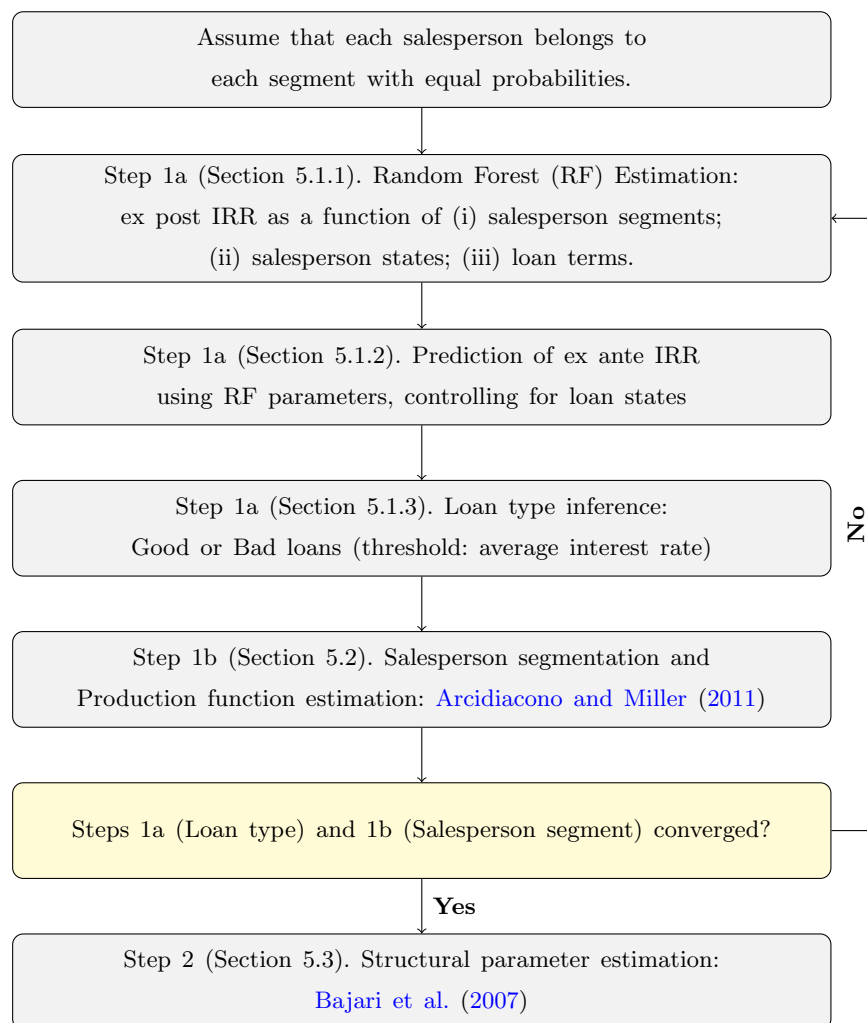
Assume that each salesperson belongs to each segment with equal probabilities.

Step 1a (Section 5.1.1). Random Forest (RF) Estimation: ex post IRR as a function of (i) salesperson segments; (ii) salesperson states; (iii) loan terms.

Step 1a (Section 5.1.2). Prediction of ex ante IRR using RF parameters, controlling for loan states

Step 1a (Section 5.1.3). Loan type inference: Good or Bad loans (threshold: average interest rate)

No

Step 1b (Section 5.2). Salesperson segmentation and Production function estimation: Arcidiacono and Miller (2011)

Steps 1a (Loan type) and 1b (Salesperson segment) converged?

Yes

Step 2 (Section 5.3). Structural parameter estimation: Bajari et al. (2007)